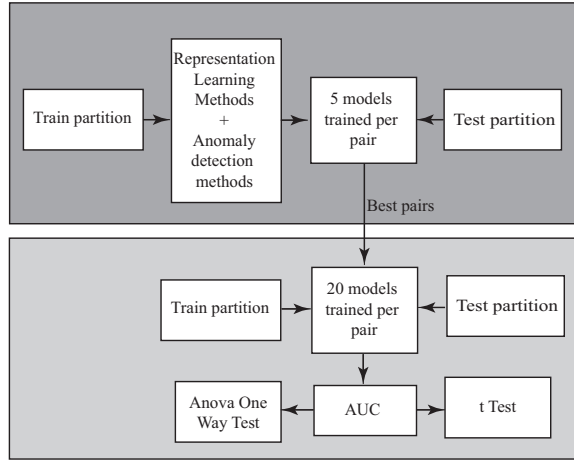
Train partition

Representation Learning Methods + Anomaly detection methods

5 models trained per pair

Test partition

Best pairs

Train partition

20 models trained per pair

Test partition

Anova One Way Test

AUC

t Test